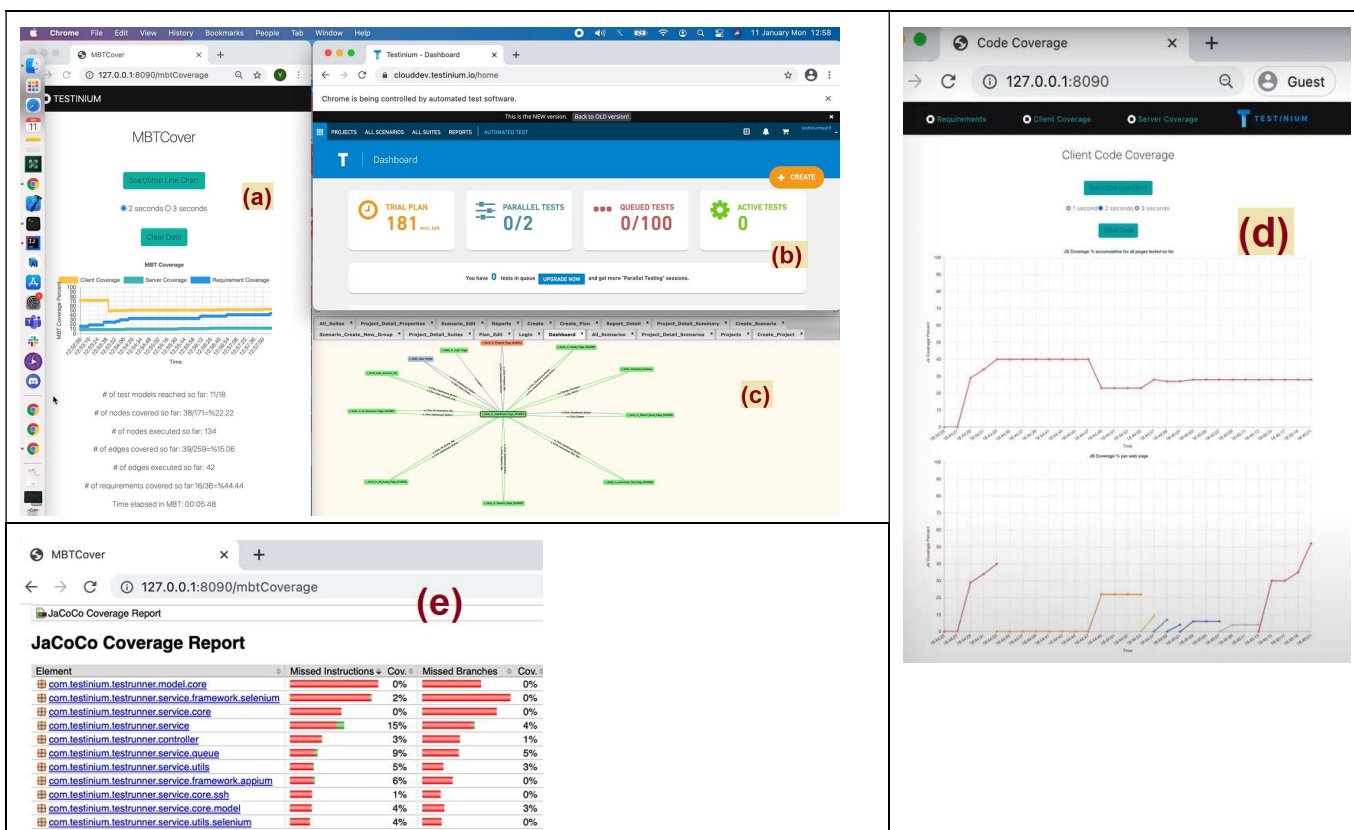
Chrome File Edit View History Bookmarks People Tab Window Help 11 January Mon 12:58

MBTCover ×
127.0.0.1:8090/mbtCoverage
TESTINIUM

MBTCover

Start/Stop Line Chart
(a)
2 seconds 3 seconds
Clear Data

MBT Coverage
Client Coverage Server Coverage Requirement Coverage
MBT Coverage Percent
Time

# of test models reached so far: 11/18
# of nodes covered so far: 38/171=%22.22
# of nodes executed so far: 134
# of edges covered so far: 39/259=%15.06
# of edges executed so far: 42
# of requirements covered so far:16/36=%44.44
Time elapsed in MBT: 00:05:48

Testinium - Dashboard ×
clouddev.testinium.io/home
Chrome is being controlled by automated test software.
This is the NEW version. Back to OLD version!
PROJECTS ALL SCENARIOS ALL SUITES REPORTS AUTOMATED TEST
Dashboard
+ CREATE
TRIAL PLAN 181 min. left
PARALLEL TESTS 0/2
QUEUED TESTS 0/100
ACTIVE TESTS 0
(b)
You have 0 tests in queue UPGRADE NOW and get more "Parallel Testing" sessions.

All_Suites Project_Detail_Properties Scenario_Edit Reports Create Create_Plan Report_Detail Project_Detail_Summary Create_Scenario Scenario_Create_New_Group Project_Detail_Suites Plan_Edit Login Dashboard All_Scenarios Project_Detail_Scenarios Projects Create_Project
(c)

Code Coverage ×
127.0.0.1:8090
Guest
Requirements Client Coverage Server Coverage TESTINIUM

Client Code Coverage
Start/Stop Line Chart
1 second 2 seconds 3 seconds
Clear Data
(d)
JS Coverage % accumulative for all pages tested so far
Js Coverage Percent
Time
JS Coverage % per web page
Js Coverage Percent
Time

MBTCover ×
127.0.0.1:8090/mbtCoverage
(e)
JaCoCo Coverage Report

JaCoCo Coverage Report

| Element | Missed Instructions | Cov. | Missed Branches | Cov. |
|---|---|---|---|---|
| com.testinium.testrunner.model.core | | 0% | | 0% |
| com.testinium.testrunner.service.framework.selenium | | 2% | | 0% |
| com.testinium.testrunner.service.core | | 0% | | 0% |
| com.testinium.testrunner.service | | 15% | | 4% |
| com.testinium.testrunner.controller | | 3% | | 1% |
| com.testinium.testrunner.service.queue | | 9% | | 5% |
| com.testinium.testrunner.service.utils | | 5% | | 3% |
| com.testinium.testrunner.service.framework.appium | | 6% | | 0% |
| com.testinium.testrunner.service.core.ssh | | 1% | | 0% |
| com.testinium.testrunner.service.core.model | | 4% | | 3% |
| com.testinium.testrunner.service.utils.selenium | | 4% | | 0% |